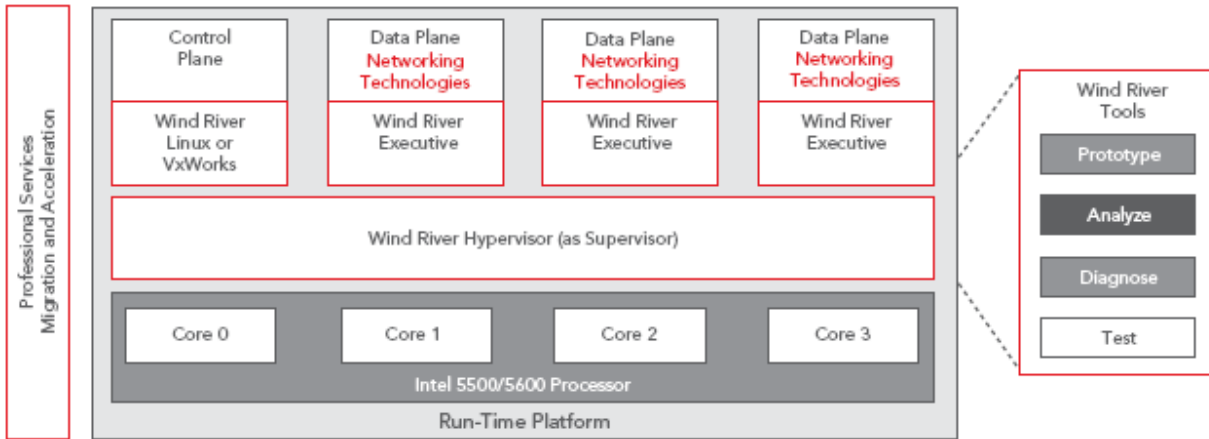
Professional Services
Migration and Acceleration

Control Plane

Wind River Linux or VxWorks

Data Plane
Networking Technologies

Wind River Executive

Data Plane
Networking Technologies

Wind River Executive

Data Plane
Networking Technologies

Wind River Executive

Wind River Hypervisor (as Supervisor)

Core 0

Core 1

Core 2

Core 3

Intel 5500/5600 Processor

Run-Time Platform

Wind River Tools

Prototype

Analyze

Diagnose

Test